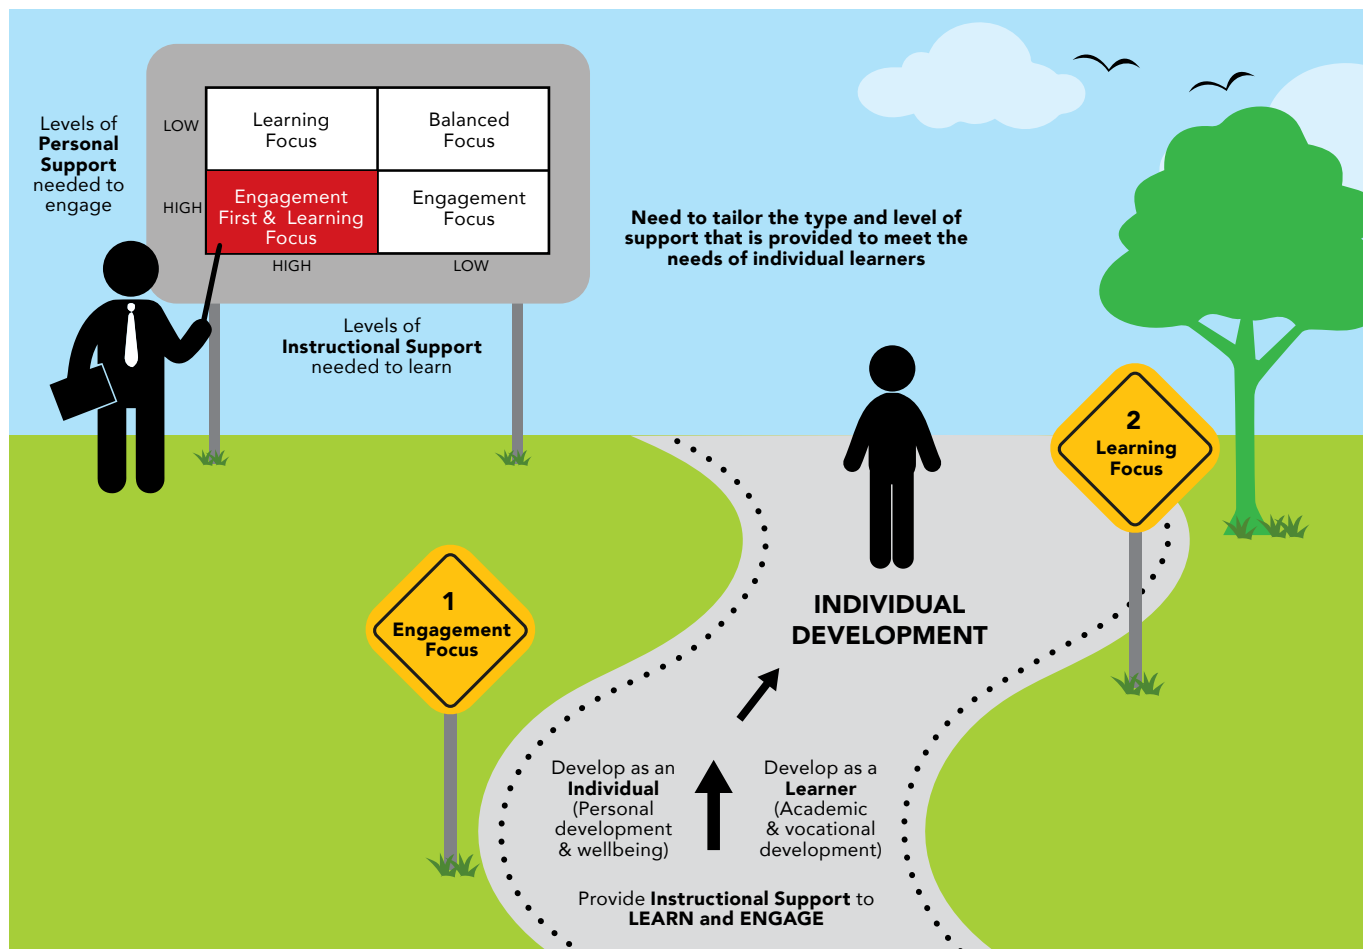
Levels of **Personal Support** needed to engage

| | | |
|---|---|---|
| LOW | Learning Focus | Balanced Focus |
| HIGH | Engagement First & Learning Focus | Engagement Focus |
| | HIGH | LOW |

Levels of **Instructional Support** needed to learn

**Need to tailor the type and level of support that is provided to meet the needs of individual learners**

2
Learning Focus

1
Engagement Focus

INDIVIDUAL DEVELOPMENT

Develop as an **Individual** (Personal development & wellbeing)

Develop as a **Learner** (Academic & vocational development)

Provide **Instructional Support** to **LEARN and ENGAGE**